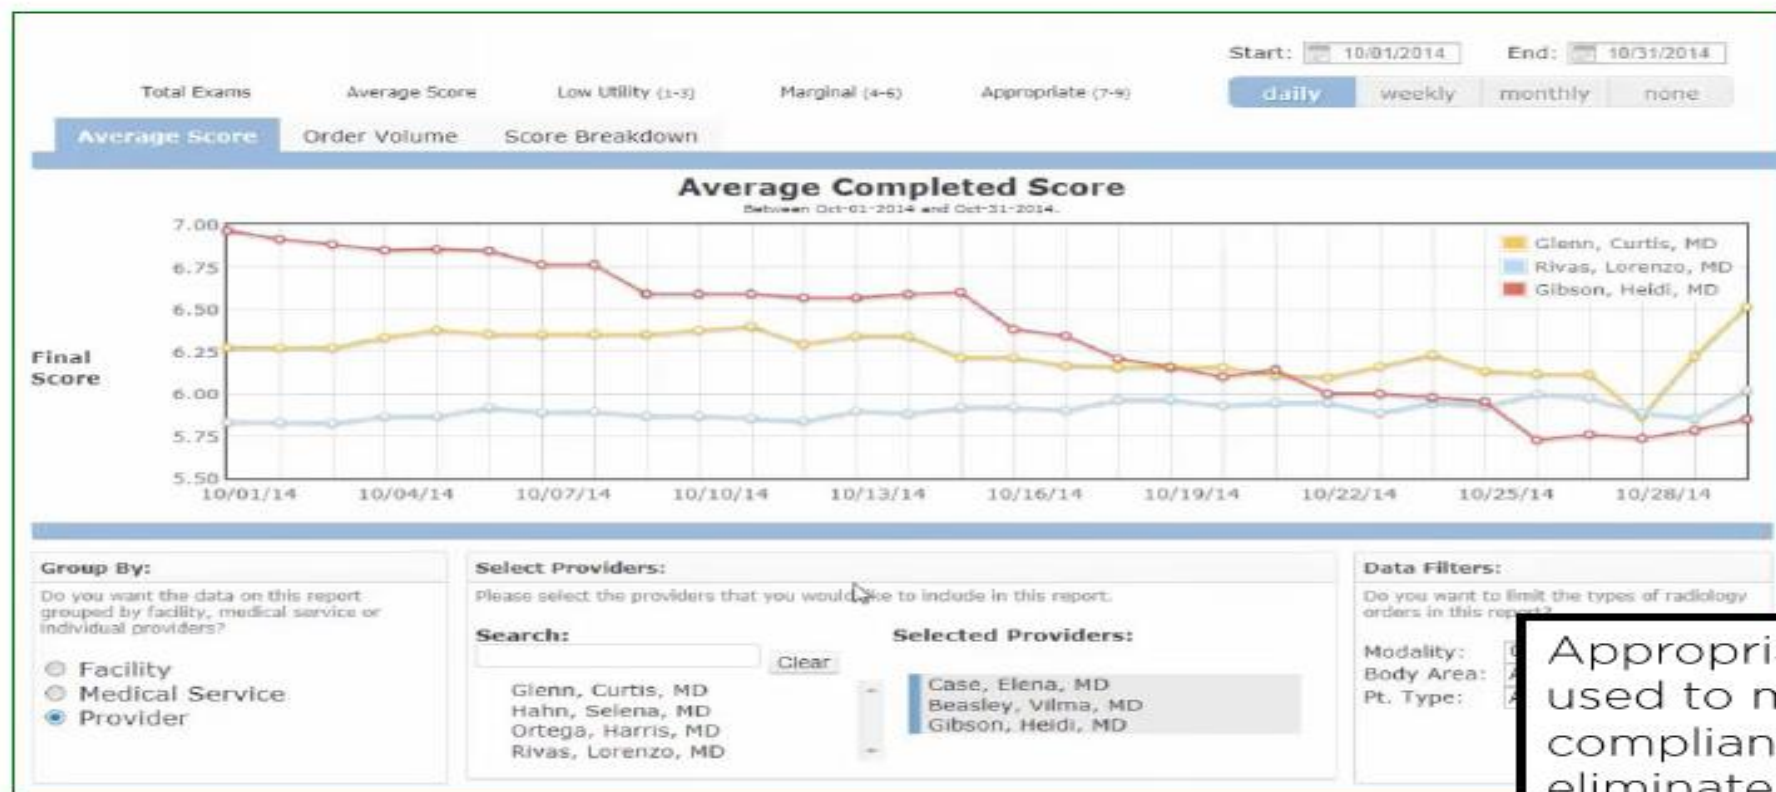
Start: 10/01/2014 End: 10/31/2014

Total Exams Average Score Low Utility (1-3) Marginal (4-6) Appropriate (7-9)

daily weekly monthly none

Average Score Order Volume Score Breakdown

Average Completed Score

Between Oct-01-2014 and Oct-31-2014.

Final Score

7.00
6.75
6.50
6.25
6.00
5.75
5.50

10/01/14 10/04/14 10/07/14 10/10/14 10/13/14 10/16/14 10/19/14 10/22/14 10/25/14 10/28/14

Glenn, Curtis, MD
Rivas, Lorenzo, MD
Gibson, Heidi, MD

Group By:

Do you want the data on this report grouped by facility, medical service or individual providers?

Facility
Medical Service
Provider

Select Providers:

Please select the providers that you would like to include in this report.

Search:

Clear

Glenn, Curtis, MD
Hahn, Selena, MD
Ortega, Harris, MD
Rivas, Lorenzo, MD

Selected Providers:

Case, Elena, MD
Beasley, Vilma, MD
Gibson, Heidi, MD

Data Filters:

Do you want to limit the types of radiology orders in this report?

Modality:
Body Area:
Pt. Type:

Appropri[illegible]
used to n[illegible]
complian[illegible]
eliminate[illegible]